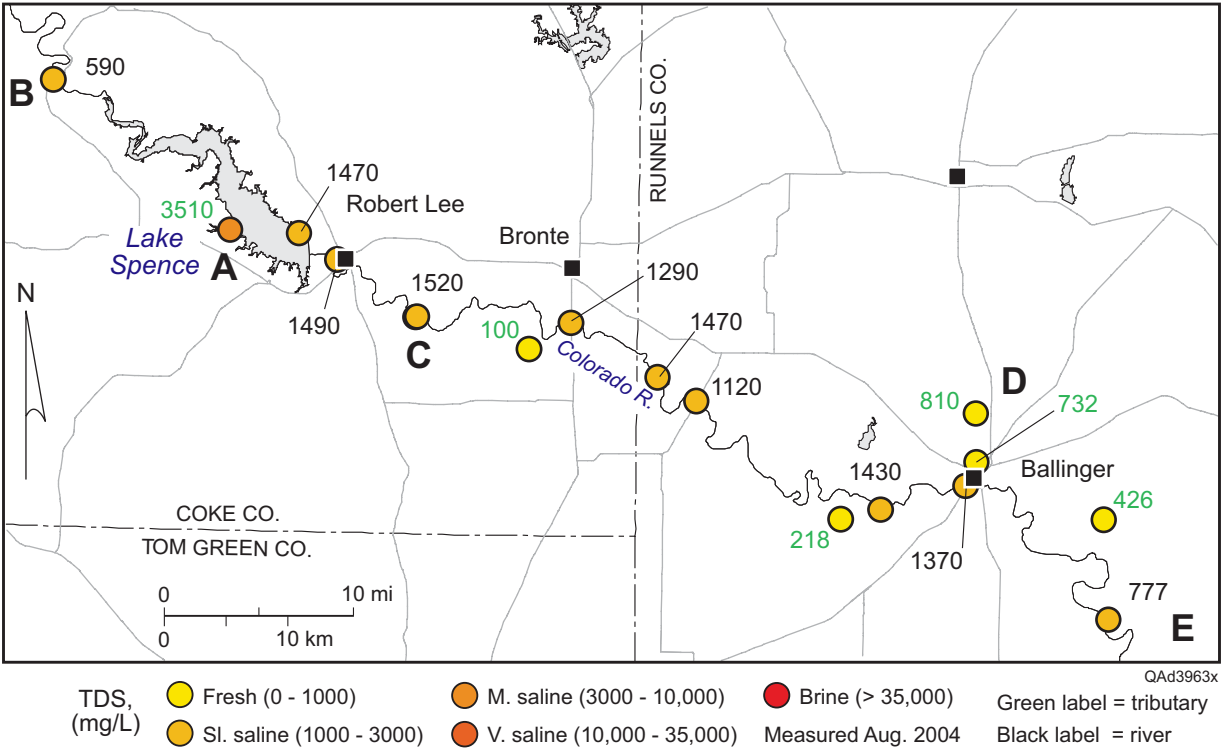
B 590
RUNNELS CO.
1470
3510
Robert Lee
Lake Spence
A
Bronte
1290
1520
N
1490
C
100
1470
Colorado R.
1120
D
810
732
Ballinger
1430
COKE CO.
TOM GREEN CO.
218
426
1370
0
10 mi
0
10 km
777
E
QAd3963x

TDS, (mg/L)
Fresh (0 - 1000)
Sl. saline (1000 - 3000)
M. saline (3000 - 10,000)
V. saline (10,000 - 35,000)
Brine (> 35,000)
Measured Aug. 2004
Green label = tributary
Black label = river